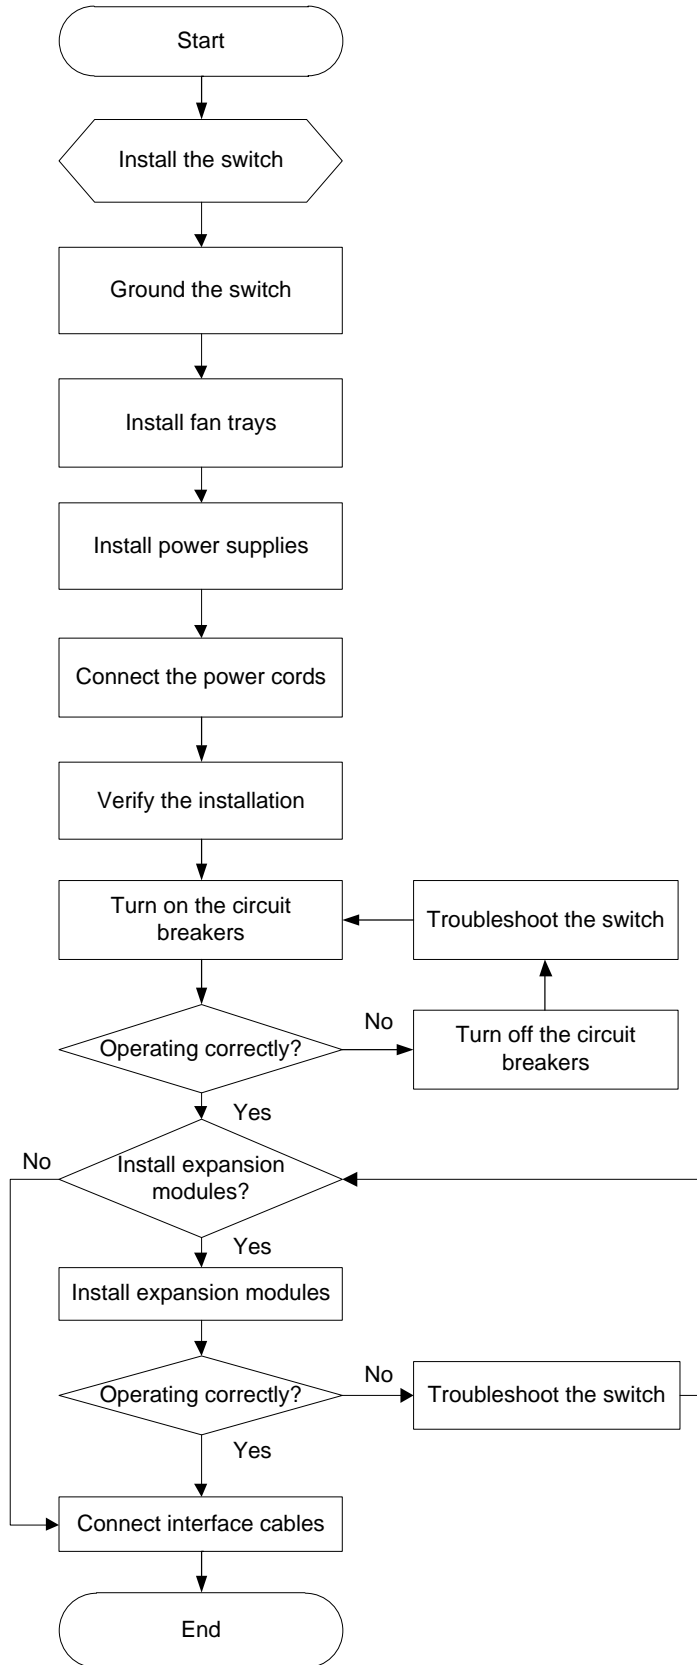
Start

Install the switch

Ground the switch

Install fan trays

Install power supplies

Connect the power cords

Verify the installation

Turn on the circuit breakers

Troubleshoot the switch

Operating correctly?

No

Turn off the circuit breakers

Yes

No

Install expansion modules?

Yes

Install expansion modules

Operating correctly?

No

Troubleshoot the switch

Yes

Connect interface cables

End